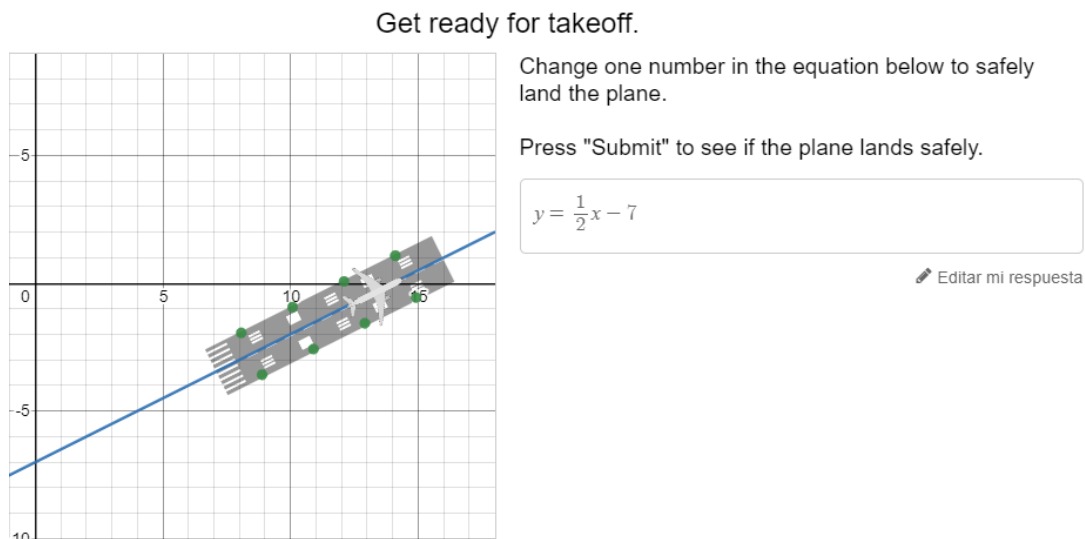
Get ready for takeoff.

5

0

5

10

15

-5

-10

Change one number in the equation below to safely land the plane.

Press "Submit" to see if the plane lands safely.

$y = \frac{1}{2}x - 7$

Editar mi respuesta